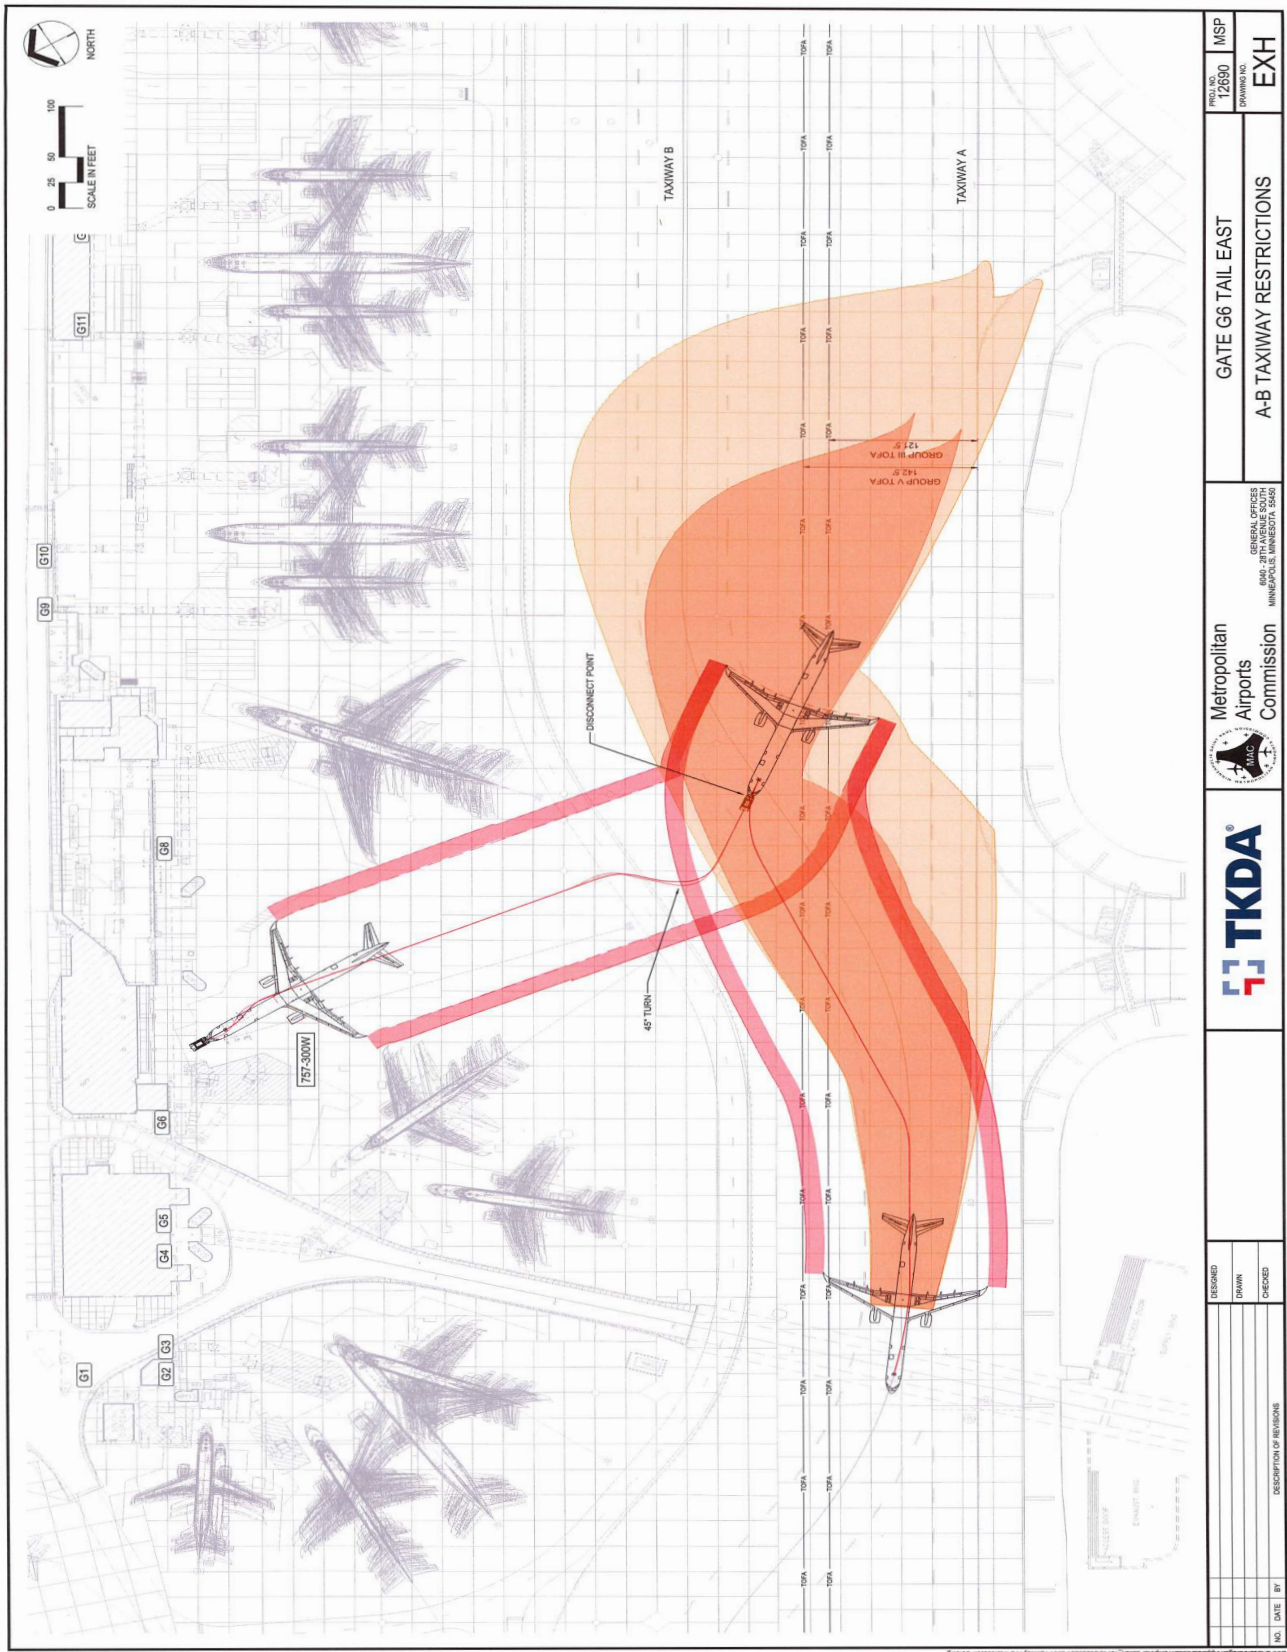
NORTH

0 25 50 100
SCALE IN FEET

G1 G2 G3 G4 G5 G6 G8 G9 G10 G11 G

TAXIWAY B

TAXIWAY A

TOFA

GROUP III TOFA
121.5'

GROUP V TOFA
142.5'

DISCONNECT POINT

45° TURN

757-300W

TKDA

MAC
Metropolitan Airports Commission

GENERAL OFFICES
6040 - 28TH AVENUE SOUTH
MINNEAPOLIS, MINNESOTA 55450

GATE G6 TAIL EAST

A-B TAXIWAY RESTRICTIONS

PROJ. NO.
12690

MSP

DRAWING NO.
EXH

DESIGNED
DRAWN
CHECKED

NO. DATE BY DESCRIPTION OF REVISIONS